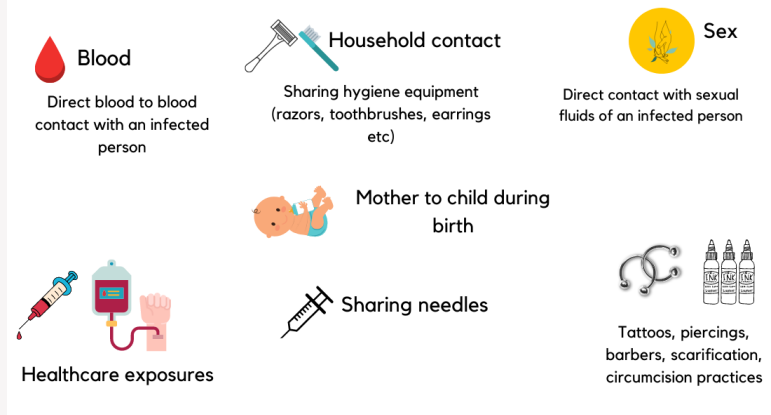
Blood

Direct blood to blood contact with an infected person

Household contact

Sharing hygiene equipment (razors, toothbrushes, earrings etc)

Sex

Direct contact with sexual fluids of an infected person

Mother to child during birth

Healthcare exposures

Sharing needles

Tattoos, piercings, barbers, scarification, circumcision practices